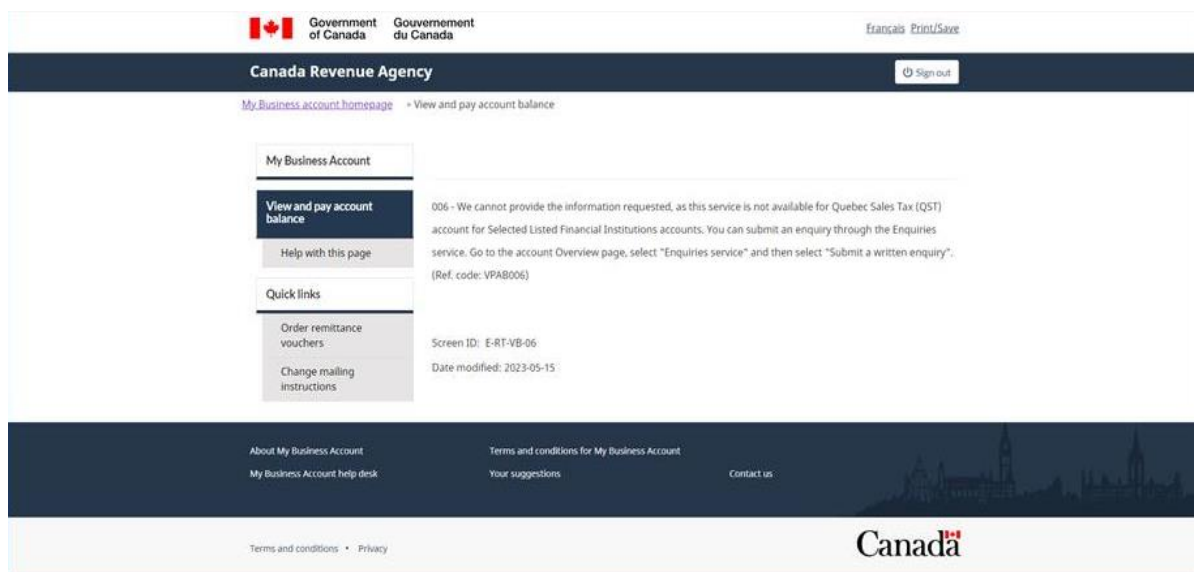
Government of Canada Gouvernement du Canada

Français Print/Save

Canada Revenue Agency

Sign out

My Business account homepage » View and pay account balance

My Business Account

View and pay account balance

Help with this page

Quick links

Order remittance vouchers

Change mailing instructions

006 - We cannot provide the information requested, as this service is not available for Quebec Sales Tax (QST) account for Selected Listed Financial Institutions accounts. You can submit an enquiry through the Enquiries service. Go to the account Overview page, select "Enquiries service" and then select "Submit a written enquiry". (Ref. code: VPAB006)

Screen ID: E-RT-VB-06

Date modified: 2023-05-15

About My Business Account

My Business Account help desk

Terms and conditions for My Business Account

Your suggestions

Contact us

Terms and conditions • Privacy

Canada